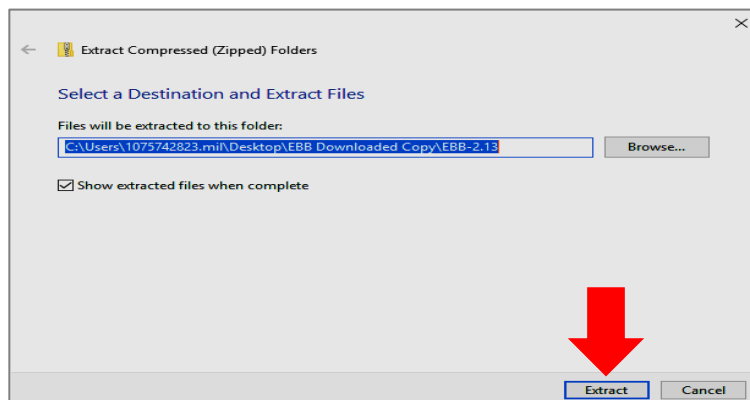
Extract Compressed (Zipped) Folders

Select a Destination and Extract Files

Files will be extracted to this folder:

C:\Users\1075742823.mil\Desktop\EBB Downloaded Copy\EBB-2.13

Browse...

Show extracted files when complete

Extract

Cancel